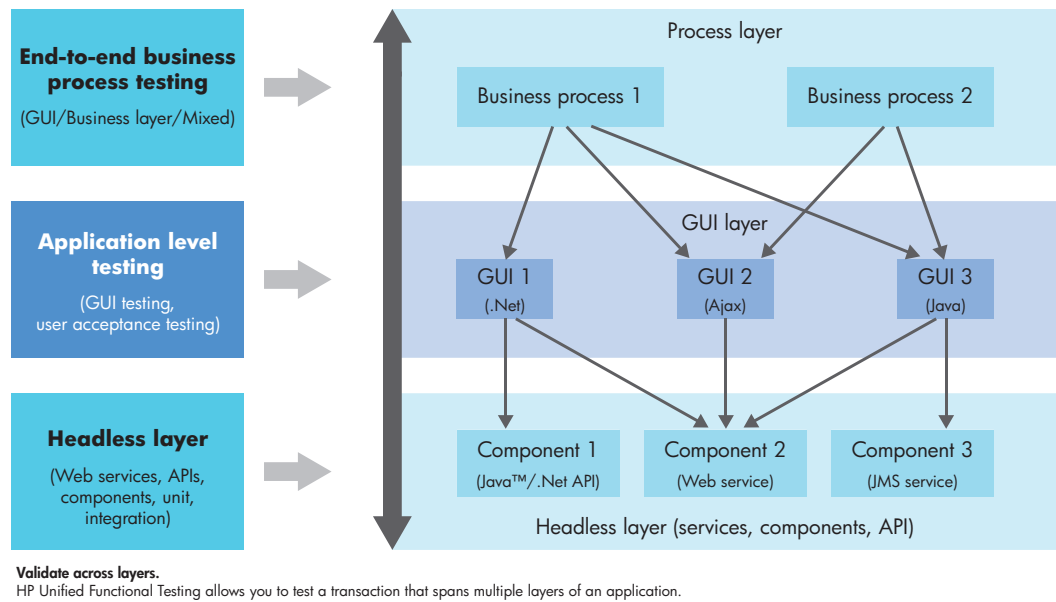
End-to-end business process testing
(GUI/Business layer/Mixed)

Application level testing
(GUI testing, user acceptance testing)

Headless layer
(Web services, APIs, components, unit, integration)

Process layer

Business process 1

Business process 2

GUI layer

GUI 1
(.Net)

GUI 2
(Ajax)

GUI 3
(Java)

Component 1
(Java™/.Net API)

Component 2
(Web service)

Component 3
(JMS service)

Headless layer (services, components, API)

Validate across layers.
HP Unified Functional Testing allows you to test a transaction that spans multiple layers of an application.